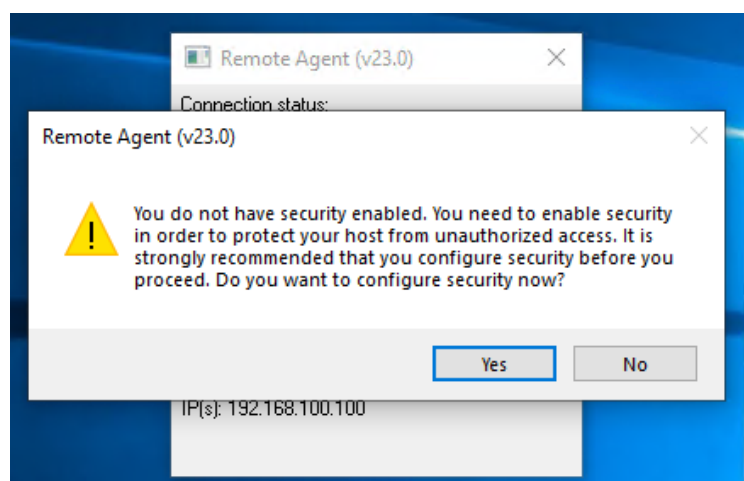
Remote Agent (v23.0)

Connection status:

Remote Agent (v23.0)

You do not have security enabled. You need to enable security in order to protect your host from unauthorized access. It is strongly recommended that you configure security before you proceed. Do you want to configure security now?

Yes

No

IP(s): 192.168.100.100